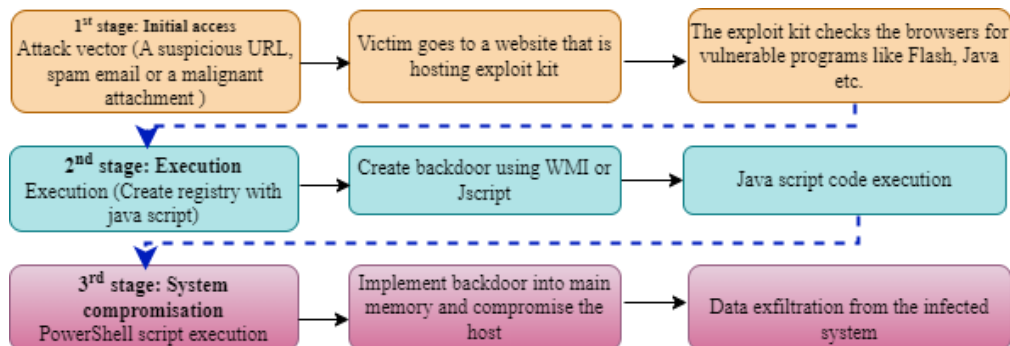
1$^{st}$ stage: Initial access
Attack vector (A suspicious URL, spam email or a malignant attachment )

Victim goes to a website that is hosting exploit kit

The exploit kit checks the browsers for vulnerable programs like Flash, Java etc.

2$^{nd}$ stage: Execution
Execution (Create registry with java script)

Create backdoor using WMI or Jscript

Java script code execution

3$^{rd}$ stage: System compromisation
PowerShell script execution

Implement backdoor into main memory and compromise the host

Data exfiltration from the infected system